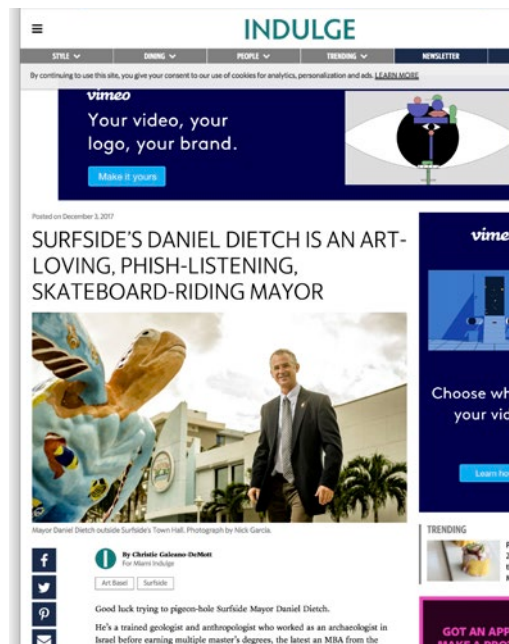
INDULGE

STYLE DINING PEOPLE TRENDING NEWSLETTER

By continuing to use this site, you give your consent to our use of cookies for analytics, personalization and ads. LEARN MORE

vimeo
Your video, your logo, your brand.
Make it yours

Posted on December 3, 2017

SURFSIDE'S DANIEL DIETCH IS AN ART-LOVING, PHISH-LISTENING, SKATEBOARD-RIDING MAYOR

Mayor Daniel Dietch outside Surfside's Town Hall. Photograph by Nick Garcia.

By Christie Galeano-DeMott
For Miami Indulge

Art Basel | Surfside

Good luck trying to pigeon-hole Surfside Mayor Daniel Dietch.

He's a trained geologist and anthropologist who worked as an archaeologist in Israel before earning multiple master's degrees, the latest an MBA from the

vime
Choose wh
your vi
Learn ho

TRENDING

GOT AN APP
MAKE A PR